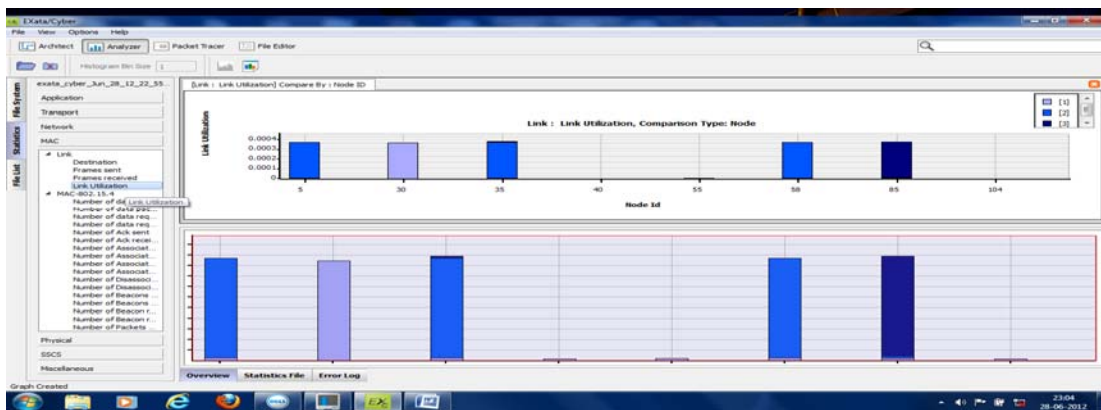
EXata/Cyber
File View Options Help
Architect Analyzer Packet Tracer File Editor
Histogram Bin Size 1
File System
Statistics
File List
exata_cyber_Jun_28_12_22_55...
Application
Transport
Network
MAC
Link
Destination
Frames sent
Frames received
Link Utilization
MAC-802.15.4
Number of da Link Utilization
Number of data pac...
Number of data req...
Number of data req...
Number of Ack sent
Number of Ack recei...
Number of Associat...
Number of Associat...
Number of Associat...
Number of Disassoci...
Number of Disassoci...
Number of Beacons ...
Number of Beacons ...
Number of Beacon r...
Number of Beacon r...
Number of Packets ...
Physical
SSCS
Miscellaneous
[Link : Link Utilization] Compare By : Node ID
Link Utilization
Link : Link Utilization, Comparison Type: Node
[1]
[2]
[3]
0.0004
0.0003
0.0002
0.0001
0
5
30
35
40
55
58
85
104
Node Id
Overview Statistics File Error Log
Graph Created
23:04
28-06-2012